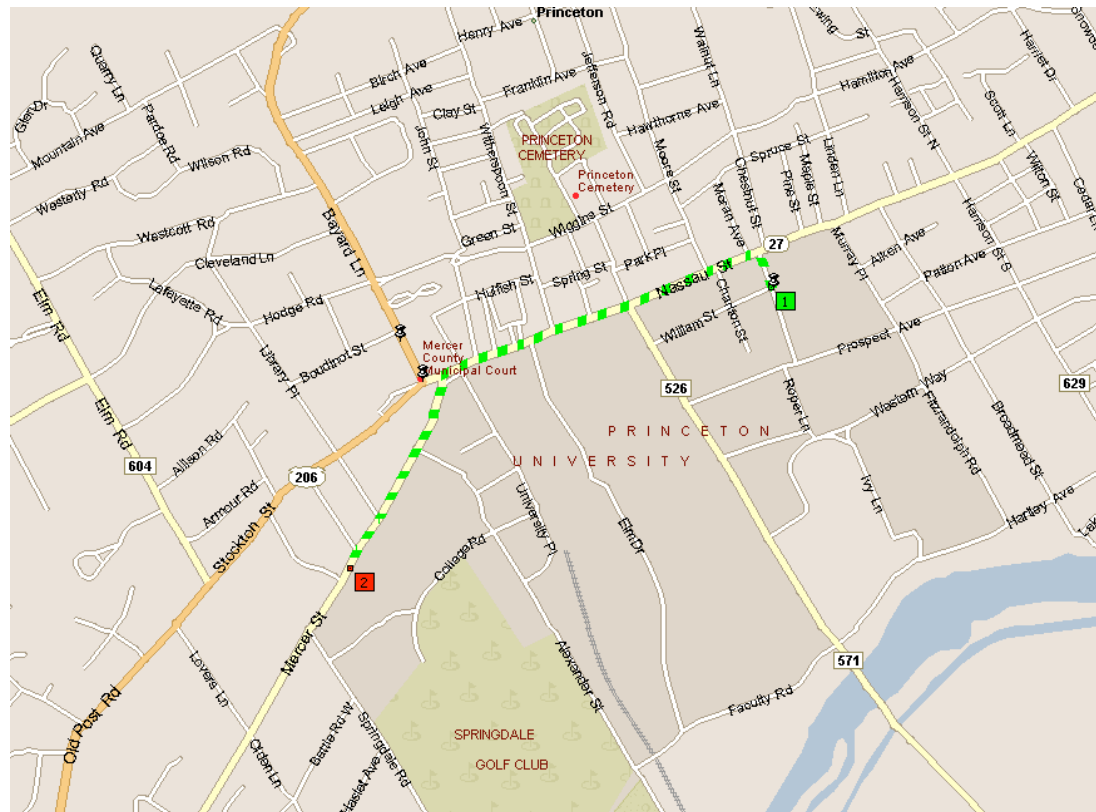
Princeton
Henry Ave
Quarry Ln
Glen Dr
Mountain Ave
Pardoe Rd
Birch Ave
Leigh Ave
Franklin Ave
Jefferson Rd
Walnut Ln
Hamilton Ave
Harrison St N
Harriet Dr
Scott Ln
Clay St
Hawthorne Ave
Wilson Rd
Westerly Rd
John St
Witherspoon St
PRINCETON CEMETERY
Princeton Cemetery
Moore St
Chestnut St
Spruce St
Pine St
Maple St
Linden Ln
Wilton St
Cedar Ln
Westcott Rd
Green St
Wiggins St
Moran Ave
27
Murray Pl
Aiken Ave
Harrison St S
Cleveland Ln
Bayard Ln
Hulfish St
Spring St
Park Pl
Nassau St
Patton Ave
Lafayette Rd
Hodge Rd
Charlton St
1
William St
Prospect Ave
Mercer County Municipal Court
Boudinot St
Library Pl
526
Roper Ln
Western Way
Fitzrandolph Rd
Broadmead St
629
Elm Rd
Elm Rd
PRINCETON
UNIVERSITY
Allison Rd
604
206
Armour Rd
Stockton St
University Pl
Elm Dr
Ivy Ln
Hartley Ave
College Rd
2
Mercer St
Alexander St
571
Faculty Rd
Lovers Ln
Old Post Rd
Battle Rd W
Springdale Rd
Hase Ave
Cdden Ln
SPRINGDALE
GOLF CLUB